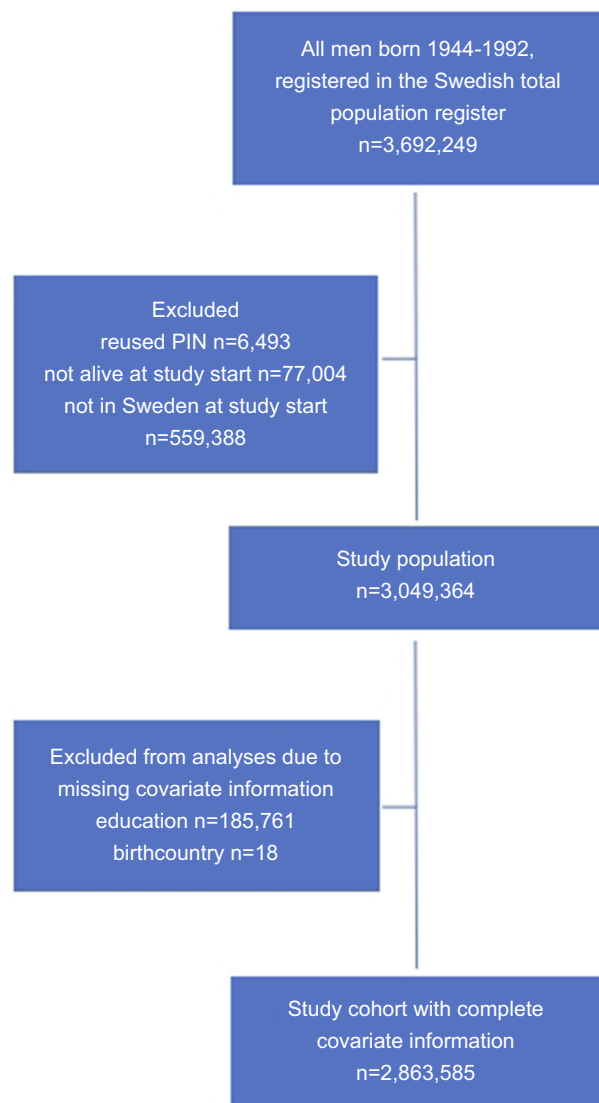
All men born 1944-1992, registered in the Swedish total population register
n=3,692,249

Excluded
reused PIN n=6,493
not alive at study start n=77,004
not in Sweden at study start
n=559,388

Study population
n=3,049,364

Excluded from analyses due to missing covariate information
education n=185,761
birthcountry n=18

Study cohort with complete covariate information
n=2,863,585